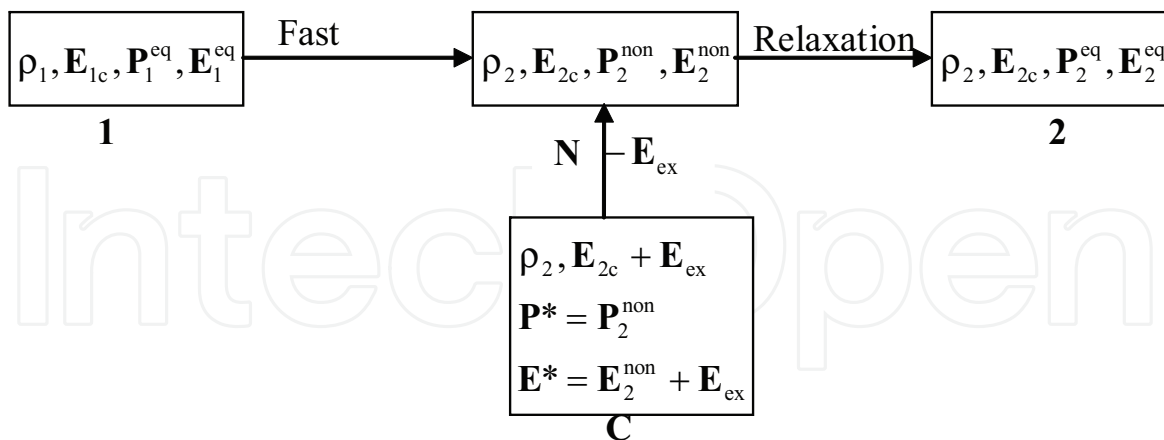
$\rho_1, \mathbf{E}_{1c}, \mathbf{P}_1^{eq}, \mathbf{E}_1^{eq}$

1

Fast

$\rho_2, \mathbf{E}_{2c}, \mathbf{P}_2^{non}, \mathbf{E}_2^{non}$

Relaxation

$\rho_2, \mathbf{E}_{2c}, \mathbf{P}_2^{eq}, \mathbf{E}_2^{eq}$

2

N $-\mathbf{E}_{ex}$

$\rho_2, \mathbf{E}_{2c} + \mathbf{E}_{ex}$

$\mathbf{P}^* = \mathbf{P}_2^{non}$

$\mathbf{E}^* = \mathbf{E}_2^{non} + \mathbf{E}_{ex}$

C

IntechOpen